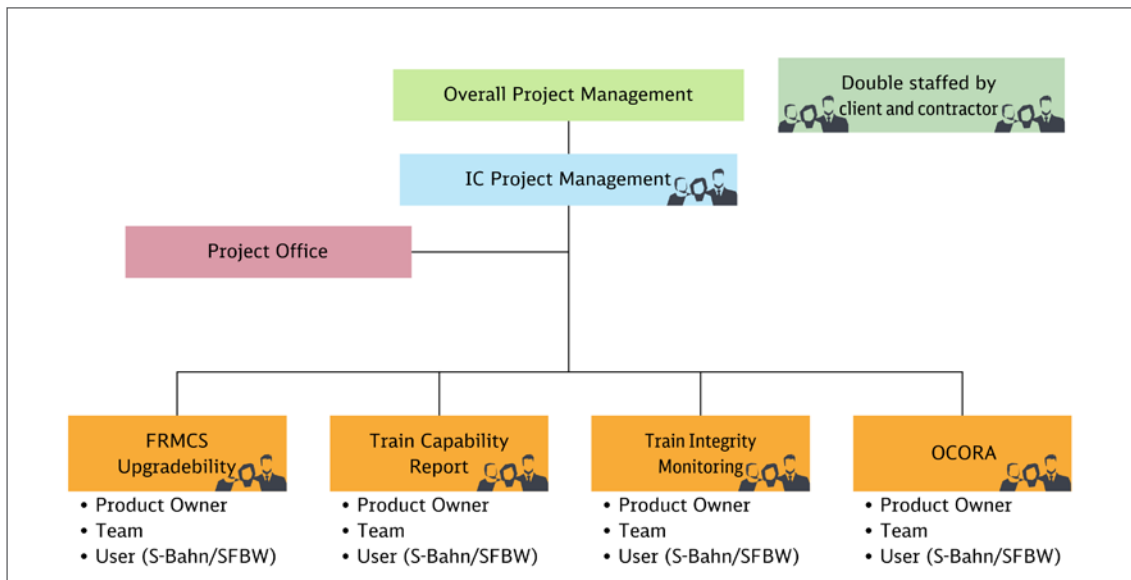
Overall Project Management

Double staffed by client and contractor

IC Project Management

Project Office

FRMCS Upgradebility
• Product Owner
• Team
• User (S-Bahn/SFBW)

Train Capability Report
• Product Owner
• Team
• User (S-Bahn/SFBW)

Train Integrity Monitoring
• Product Owner
• Team
• User (S-Bahn/SFBW)

OCORA
• Product Owner
• Team
• User (S-Bahn/SFBW)